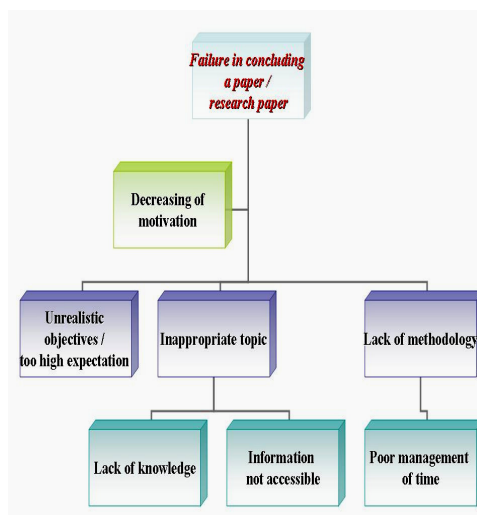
Failure in concluding a paper / research paper

Decreasing of motivation

Unrealistic objectives / too high expectation

Inappropriate topic

Lack of methodology

Lack of knowledge

Information not accessible

Poor management of time